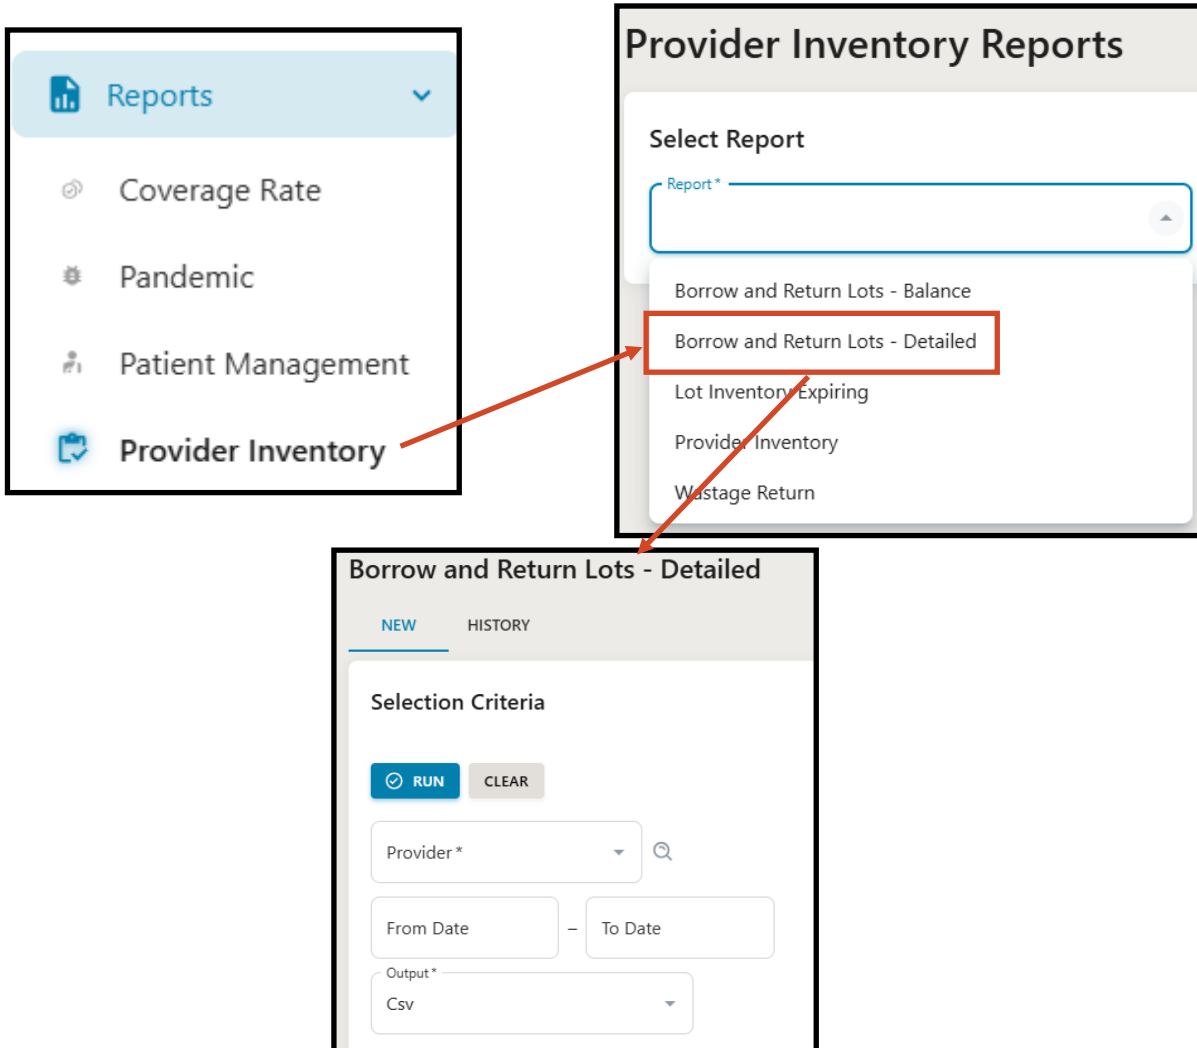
Reports

Coverage Rate

Pandemic

Patient Management

Provider Inventory

Provider Inventory Reports

Select Report

Report *

Borrow and Return Lots - Balance

Borrow and Return Lots - Detailed

Lot Inventory Expiring

Provider Inventory

Wastage Return

Borrow and Return Lots - Detailed

NEW HISTORY

Selection Criteria

RUN CLEAR

Provider *

From Date – To Date

Output *

Csv